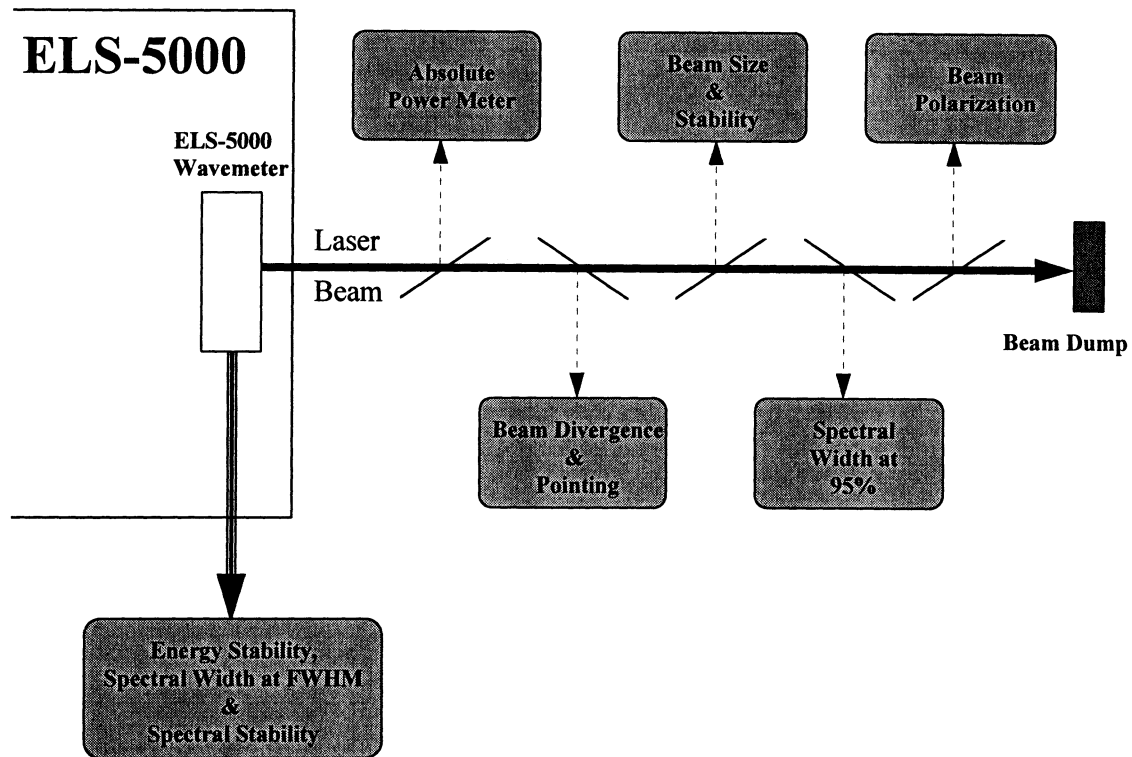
ELS-5000

Absolute Power Meter

Beam Size & Stability

Beam Polarization

ELS-5000 Wavemeter

Laser Beam

Beam Dump

Beam Divergence & Pointing

Spectral Width at 95%

Energy Stability, Spectral Width at FWHM & Spectral Stability